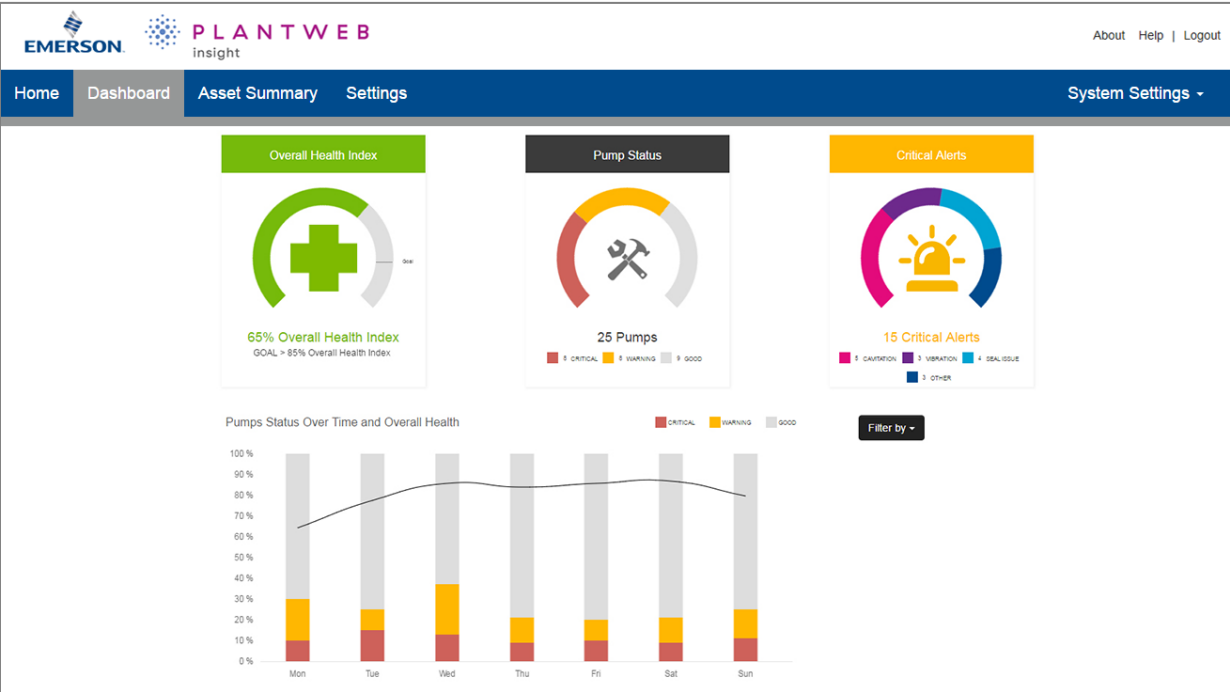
EMERSON. PLANTWEB insight

About Help | Logout

Home Dashboard Asset Summary Settings System Settings

Overall Health Index

Goal

65% Overall Health Index
GOAL > 85% Overall Health Index

Pump Status

25 Pumps
8 CRITICAL 8 WARNING 9 GOOD

Critical Alerts

15 Critical Alerts
5 CAVITATION 3 VIBRATION 4 SEAL ISSUE 3 OTHER

Pumps Status Over Time and Overall Health

CRITICAL WARNING GOOD

Filter by

100 %
90 %
80 %
70 %
60 %
50 %
40 %
30 %
20 %
10 %
0 %

Mon Tue Wed Thu Fri Sat Sun